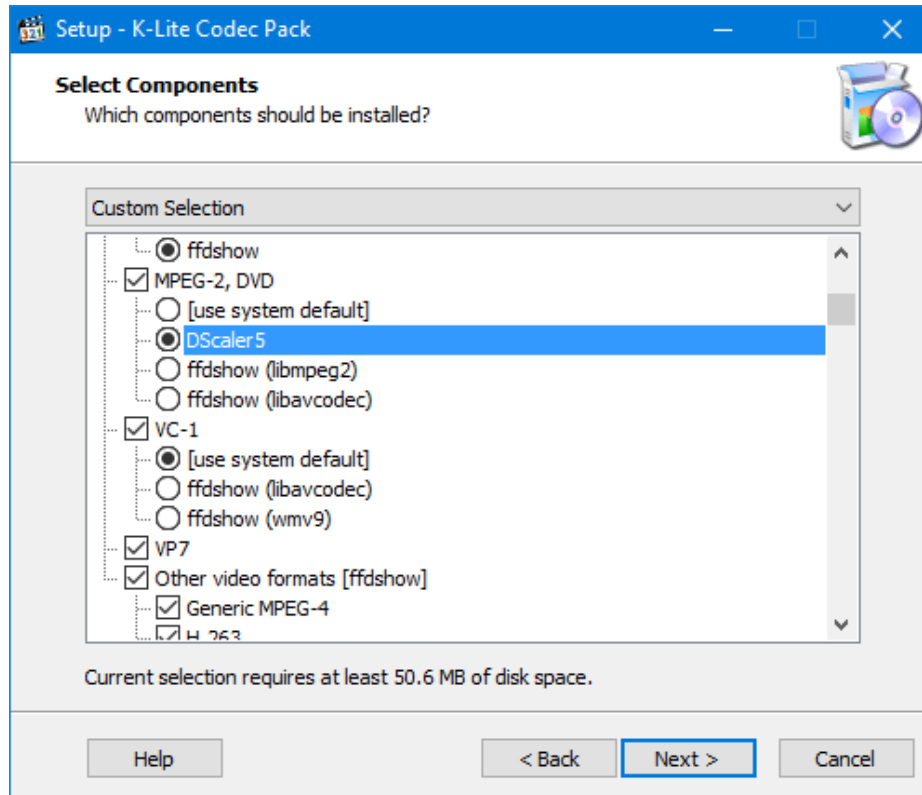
Setup - K-Lite Codec Pack

Select Components
Which components should be installed?

Custom Selection

ffdshow
MPEG-2, DVD
[use system default]
DScaler5
ffdshow (libmpeg2)
ffdshow (libavcodec)
VC-1
[use system default]
ffdshow (libavcodec)
ffdshow (wmv9)
VP7
Other video formats [ffdshow]
Generic MPEG-4
H.263

Current selection requires at least 50.6 MB of disk space.

Help
< Back
Next >
Cancel